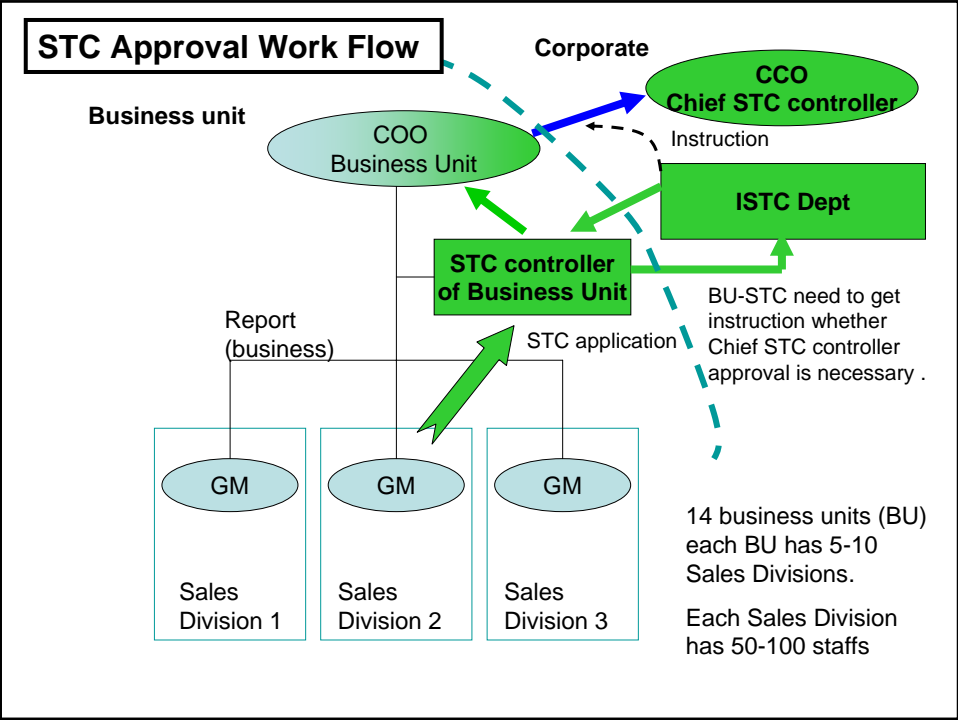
STC Approval Work Flow

Corporate

CCO
Chief STC controller

Business unit

COO
Business Unit

Instruction

ISTC Dept

STC controller of Business Unit

BU-STC need to get instruction whether Chief STC controller approval is necessary .

Report (business)

STC application

GM

GM

GM

Sales Division 1

Sales Division 2

Sales Division 3

14 business units (BU) each BU has 5-10 Sales Divisions.

Each Sales Division has 50-100 staffs